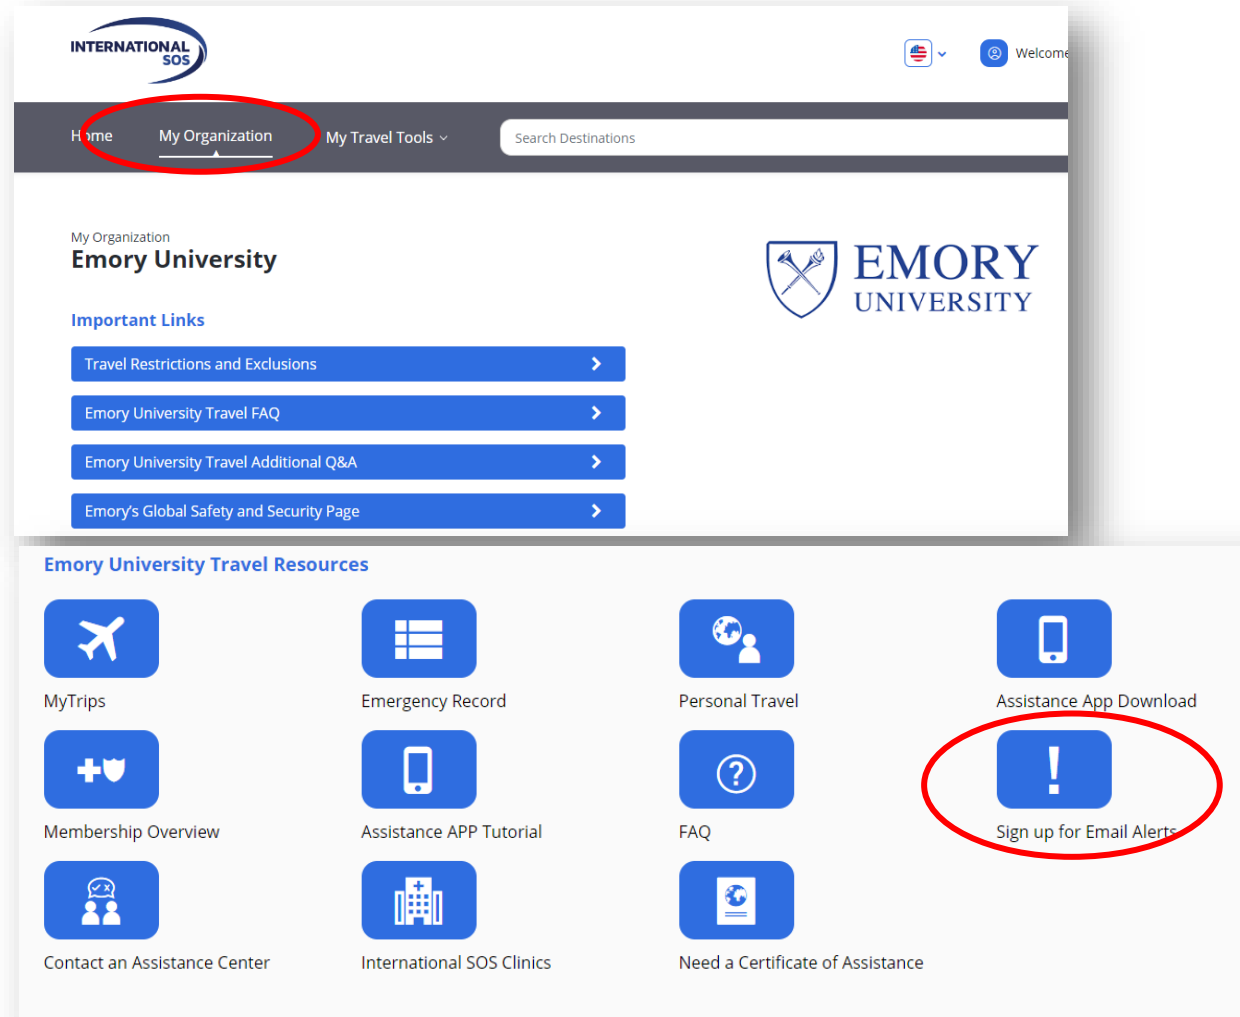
INTERNATIONAL SOS

Welcome

Home My Organization My Travel Tools

Search Destinations

My Organization
Emory University

EMORY UNIVERSITY

Important Links

Travel Restrictions and Exclusions

Emory University Travel FAQ

Emory University Travel Additional Q&A

Emory's Global Safety and Security Page

Emory University Travel Resources

MyTrips

Emergency Record

Personal Travel

Assistance App Download

Membership Overview

Assistance APP Tutorial

FAQ

Sign up for Email Alerts

Contact an Assistance Center

International SOS Clinics

Need a Certificate of Assistance